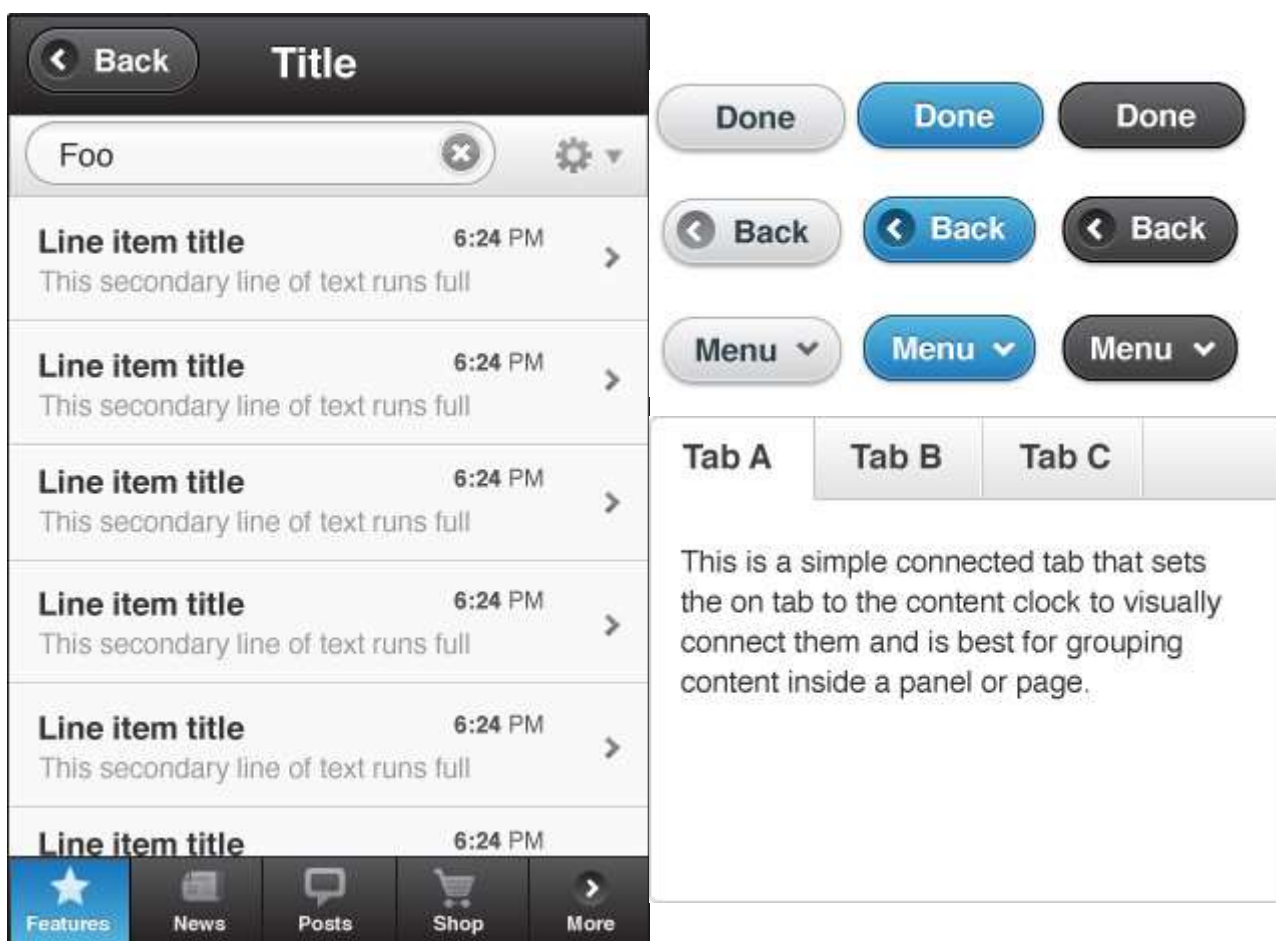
Back Title

Foo

Line item title 6:24 PM
This secondary line of text runs full

Line item title 6:24 PM
This secondary line of text runs full

Line item title 6:24 PM
This secondary line of text runs full

Line item title 6:24 PM
This secondary line of text runs full

Line item title 6:24 PM
This secondary line of text runs full

Line item title 6:24 PM

Features News Posts Shop More

Done Done Done

Back Back Back

Menu Menu Menu

Tab A Tab B Tab C

This is a simple connected tab that sets the on tab to the content clock to visually connect them and is best for grouping content inside a panel or page.